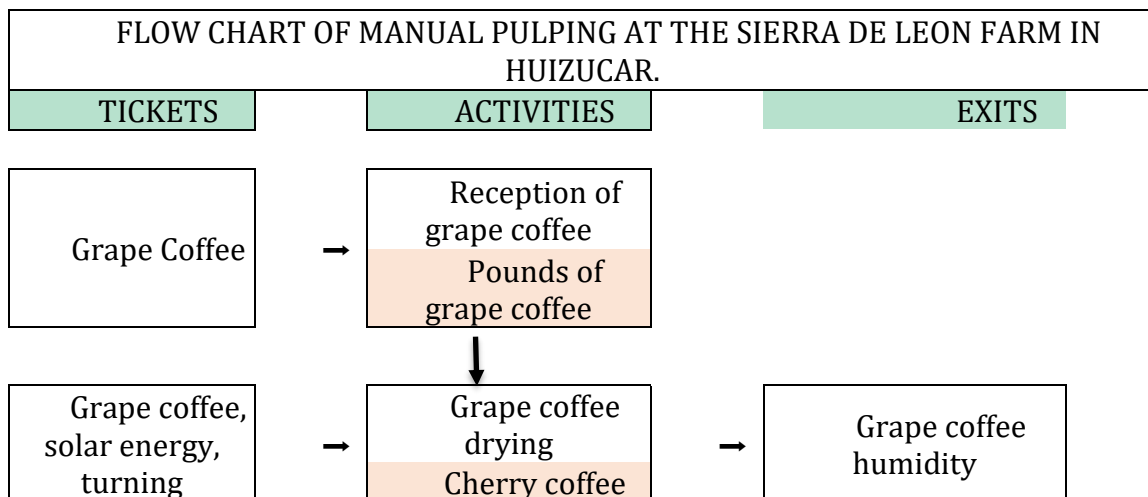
FLOW CHART OF MANUAL PULPING AT THE SIERRA DE LEON FARM IN HUIZUCAR.

| TICKETS | ACTIVITIES | EXITS |
|---|---|---|
| Grape Coffee | Reception of grape coffee<br>Pounds of grape coffee | |
| Grape coffee, solar energy, turning | Grape coffee drying<br>Cherry coffee | Grape coffee humidity |